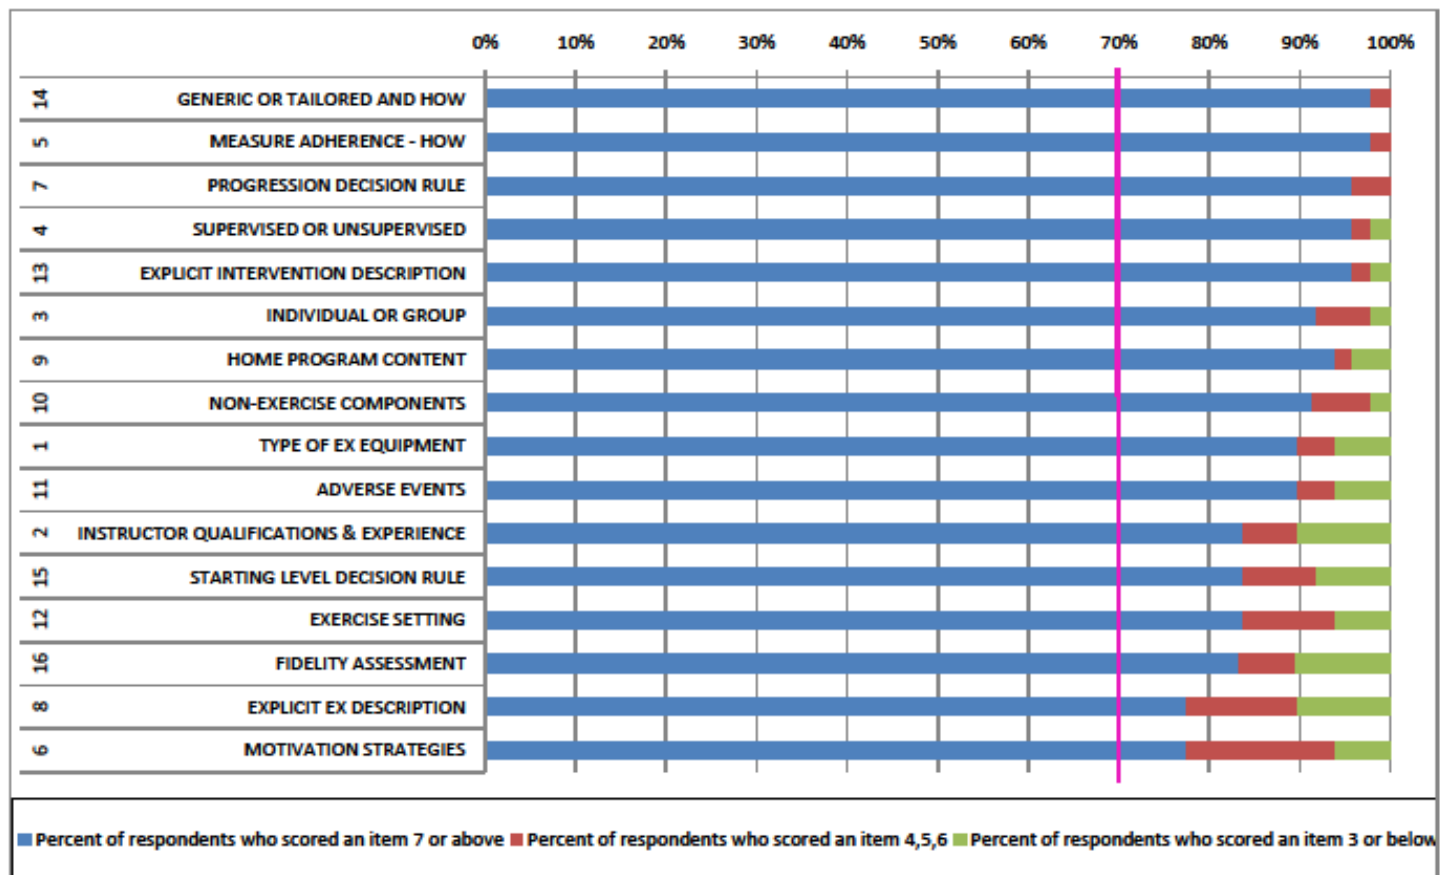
0% 10% 20% 30% 40% 50% 60% 70% 80% 90% 100%

14 GENERIC OR TAILORED AND HOW
5 MEASURE ADHERENCE - HOW
7 PROGRESSION DECISION RULE
4 SUPERVISED OR UNSUPERVISED
13 EXPLICIT INTERVENTION DESCRIPTION
3 INDIVIDUAL OR GROUP
9 HOME PROGRAM CONTENT
10 NON-EXERCISE COMPONENTS
1 TYPE OF EX EQUIPMENT
11 ADVERSE EVENTS
2 INSTRUCTOR QUALIFICATIONS & EXPERIENCE
15 STARTING LEVEL DECISION RULE
12 EXERCISE SETTING
16 FIDELITY ASSESSMENT
8 EXPLICIT EX DESCRIPTION
6 MOTIVATION STRATEGIES

Percent of respondents who scored an item 7 or above Percent of respondents who scored an item 4,5,6 Percent of respondents who scored an item 3 or below